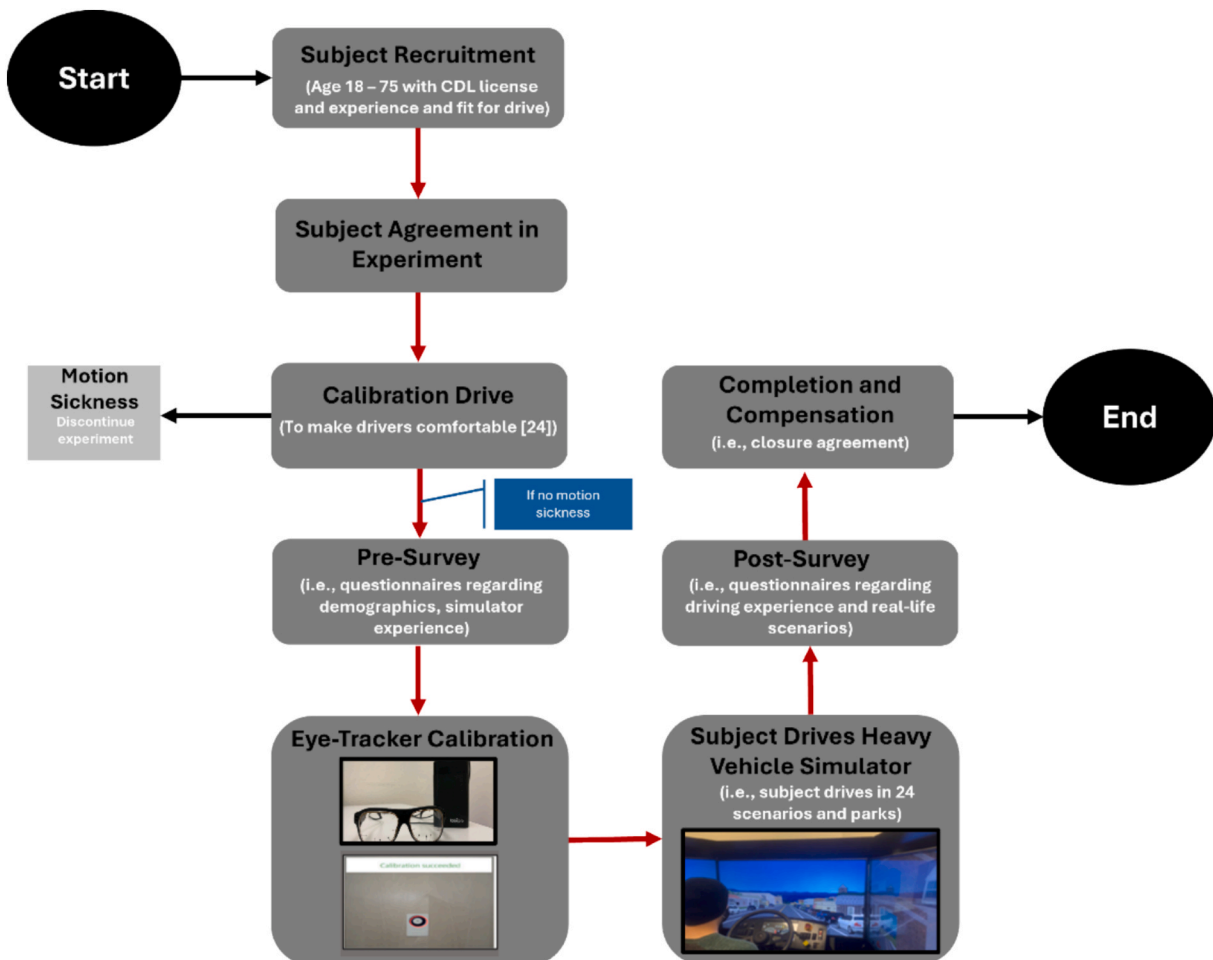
Start

Subject Recruitment
(Age 18 – 75 with CDL license and experience and fit for drive)

Subject Agreement in Experiment

Motion Sickness
Discontinue experiment

Calibration Drive
(To make drivers comfortable [24])

If no motion sickness

Pre-Survey
(i.e., questionnaires regarding demographics, simulator experience)

Eye-Tracker Calibration

Calibration succeeded

Subject Drives Heavy Vehicle Simulator
(i.e., subject drives in 24 scenarios and parks)

Post-Survey
(i.e., questionnaires regarding driving experience and real-life scenarios)

Completion and Compensation
(i.e., closure agreement)

End